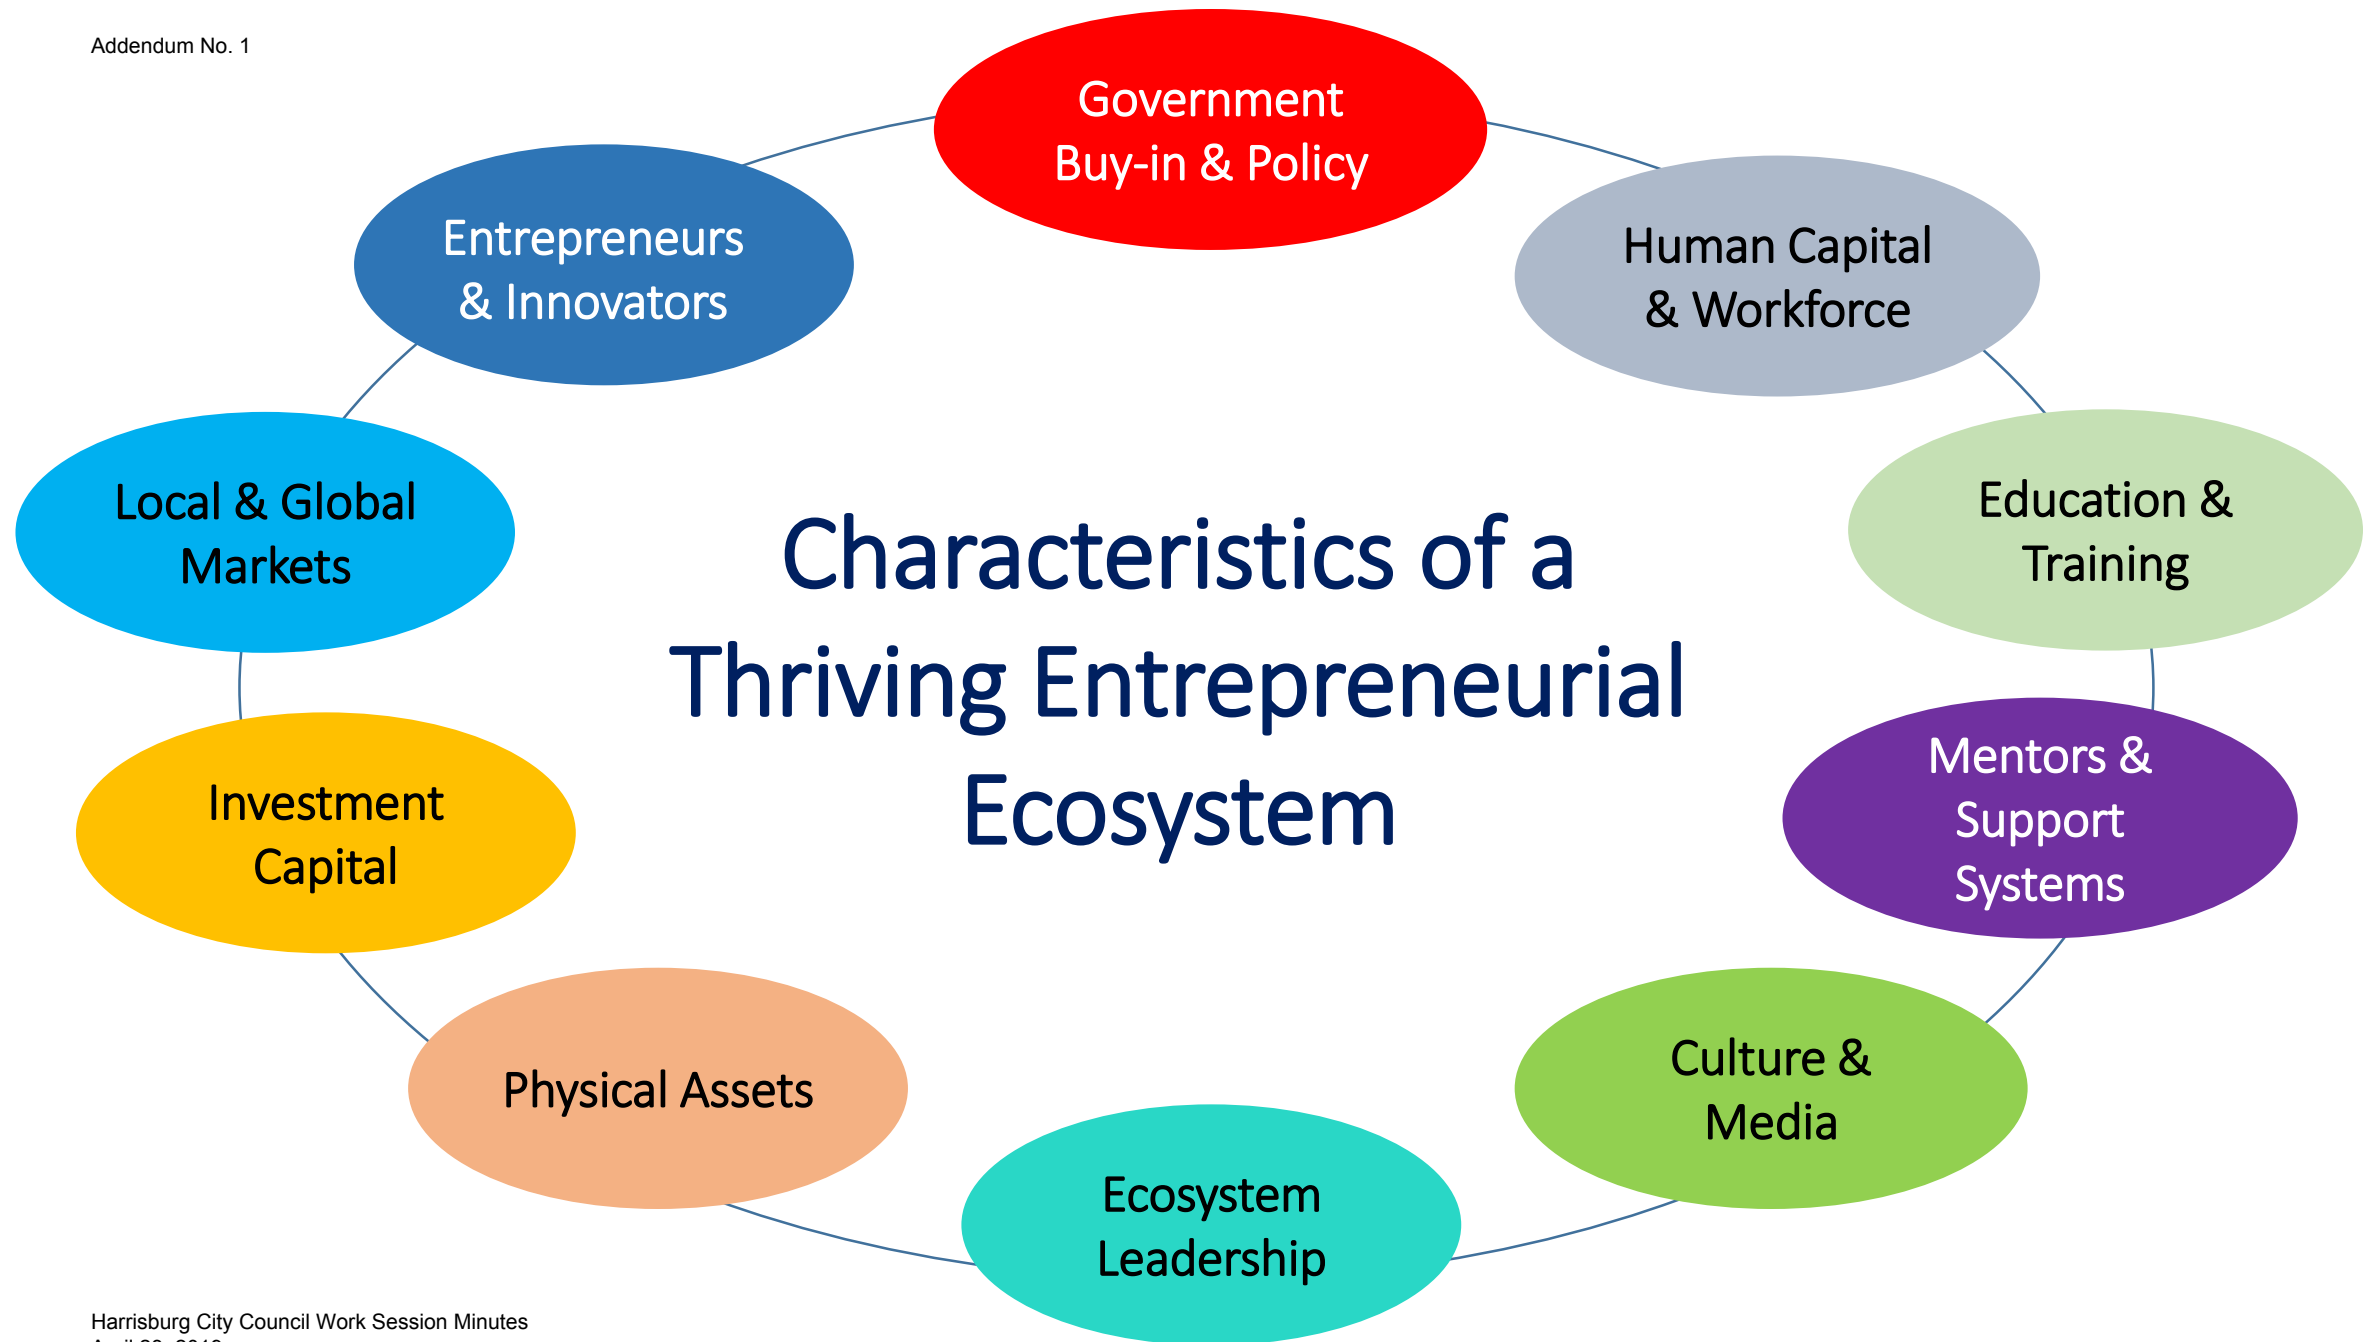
Addendum No. 1

Government Buy-in & Policy

Human Capital & Workforce

Education & Training

Mentors & Support Systems

Culture & Media

Ecosystem Leadership

Physical Assets

Investment Capital

Local & Global Markets

Entrepreneurs & Innovators

Characteristics of a Thriving Entrepreneurial Ecosystem

Harrisburg City Council Work Session Minutes
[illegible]